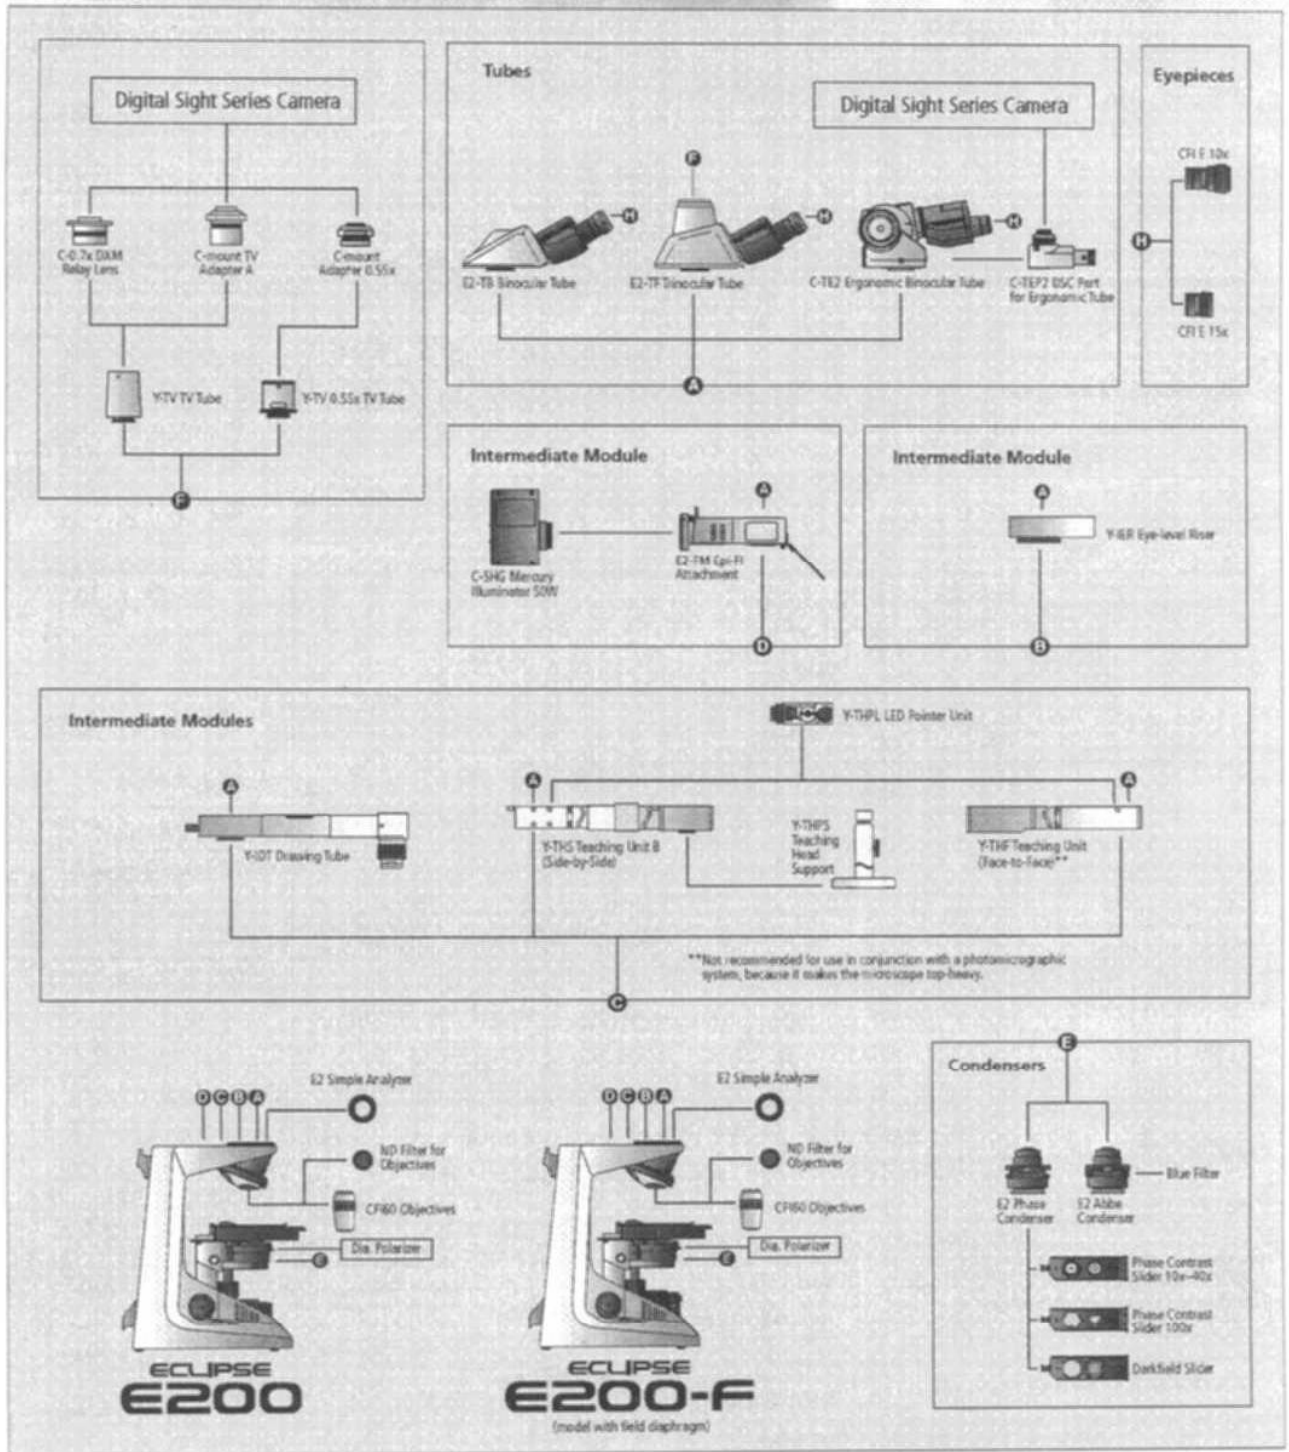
Digital Sight Series Camera

C-0.7x DXM Relay Lens

C-mount TV Adapter A

C-mount Adapter 0.55x

Y-TV TV Tube

Y-TV 0.55x TV Tube

F

Tubes

Digital Sight Series Camera

F

H

H

H

E2-TB Binocular Tube

E2-TF Trinocular Tube

C-TE2 Ergonomic Binocular Tube

C-TEP2 DSC Port for Ergonomic Tube

A

Eyepieces

CFI E 10x

H

CFI E 15x

Intermediate Module

A

C-SHG Mercury Illuminator 50W

E2-FM Epi-Fl Attachment

D

Intermediate Module

A

Y-IER Eye-level Riser

B

Intermediate Modules

Y-THPL LED Pointer Unit

A

A

A

Y-IDT Drawing Tube

Y-THS Teaching Unit B (Side-by-Side)

Y-THPS Teaching Head Support

Y-THF Teaching Unit (Face-to-Face)**

**Not recommended for use in conjunction with a photomicrographic system, because it makes the microscope top-heavy.

C

D C B A

E2 Simple Analyzer

ND Filter for Objectives

CFI60 Objectives

Dia. Polarizer

E

ECLIPSE
E200

D C B A

E2 Simple Analyzer

ND Filter for Objectives

CFI60 Objectives

Dia. Polarizer

E

ECLIPSE
E200-F
(model with field diaphragm)

Condensers

E

Blue Filter

E2 Phase Condenser

E2 Abbe Condenser

Phase Contrast Slider 10x-40x

Phase Contrast Slider 100x

Darkfield Slider